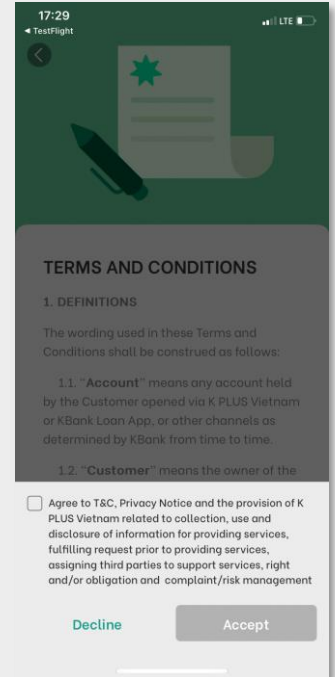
17:29
◂ TestFlight
LTE

TERMS AND CONDITIONS

1. DEFINITIONS

The wording used in these Terms and Conditions shall be construed as follows:

1.1. "Account" means any account held by the Customer opened via K PLUS Vietnam or KBank Loan App, or other channels as determined by KBank from time to time.

1.2. "Customer" means the owner of the

Agree to T&C, Privacy Notice and the provision of K PLUS Vietnam related to collection, use and disclosure of information for providing services, fulfilling request prior to providing services, assigning third parties to support services, right and/or obligation and complaint/risk management

Decline

Accept